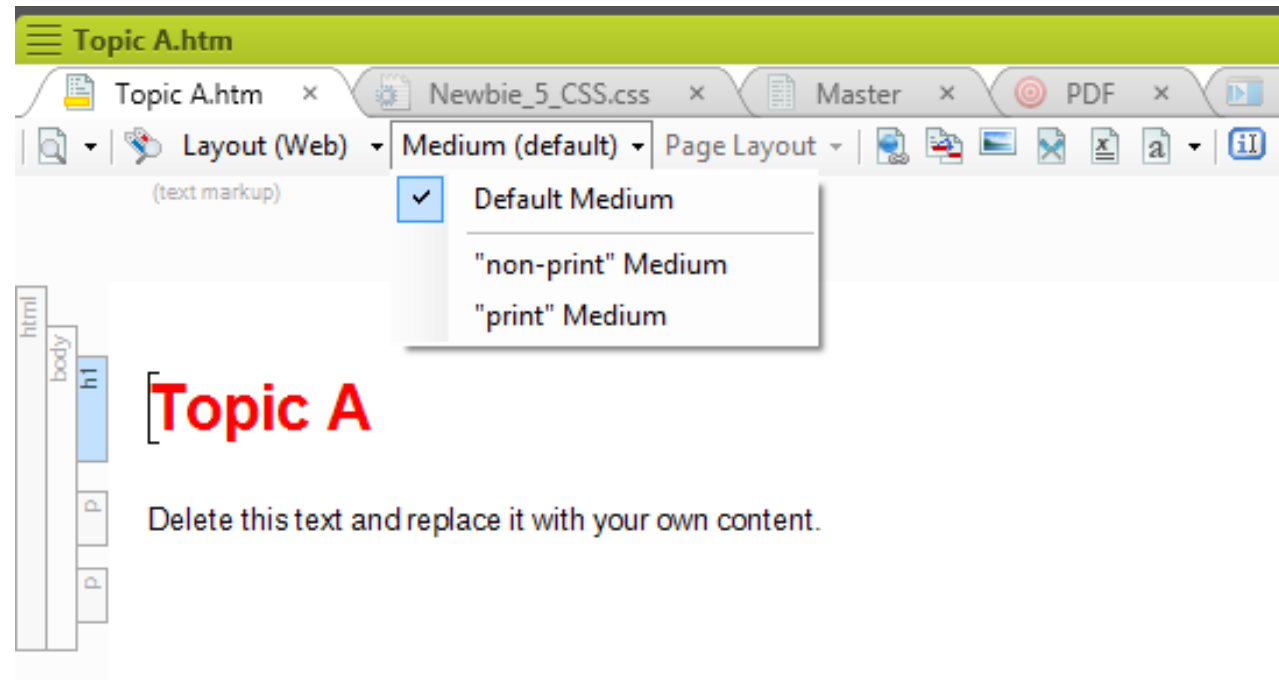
Topic A.htm

Topic A.htm ×
Newbie_5_CSS.css ×
Master ×
PDF ×

Layout (Web)
Medium (default)
Page Layout
(text markup)

Default Medium
"non-print" Medium
"print" Medium

html
body
h1
p
p

Topic A

Delete this text and replace it with your own content.